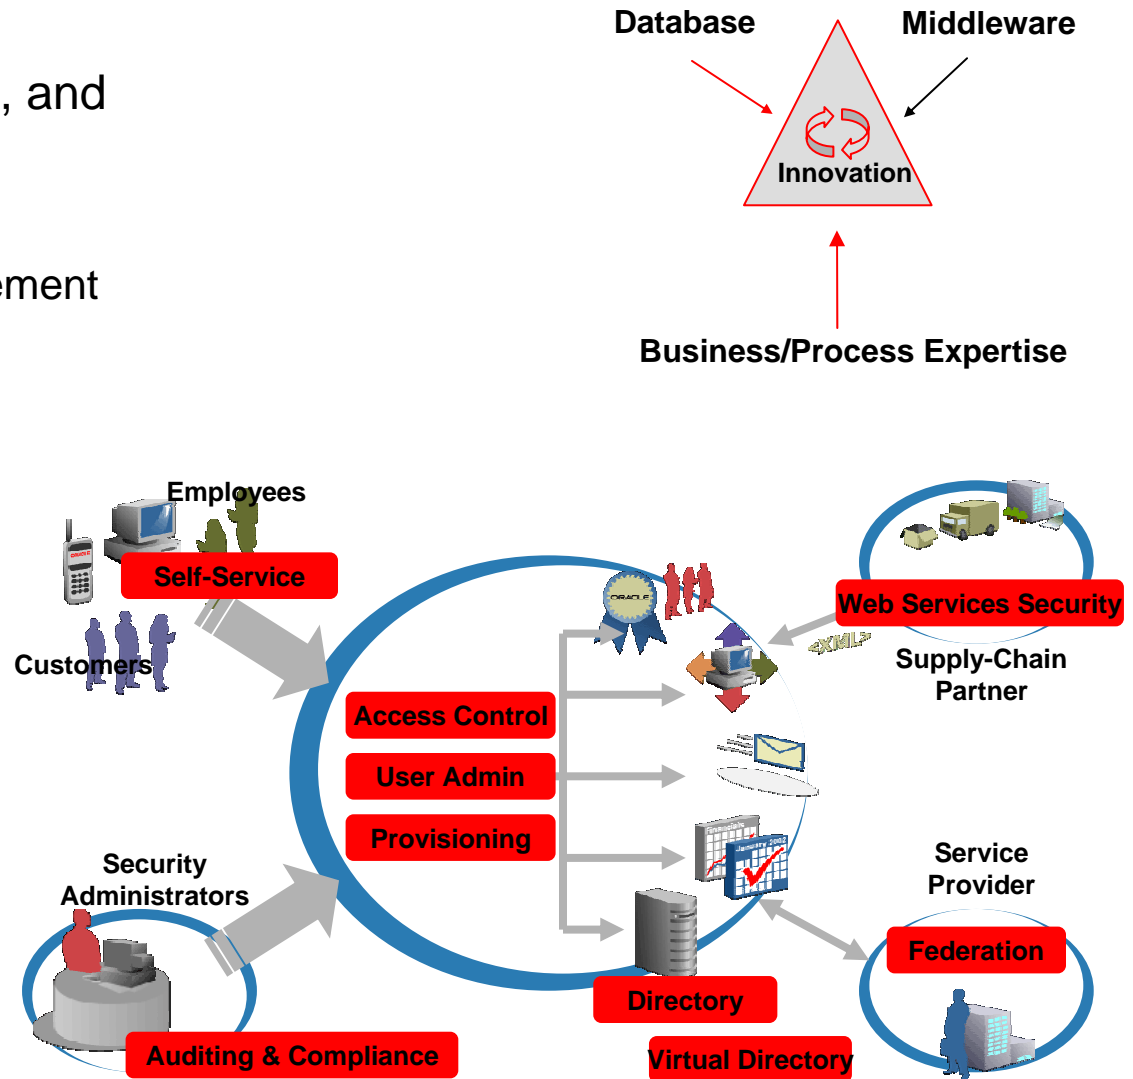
, and

ement

Database

Middleware

Innovation

Business/Process Expertise

Employees

Self-Service

Customers

ORACLE

Web Services Security

<XML>

Supply-Chain Partner

Access Control

User Admin

Provisioning

Security Administrators

Service Provider

Federation

Directory

Auditing & Compliance

Virtual Directory